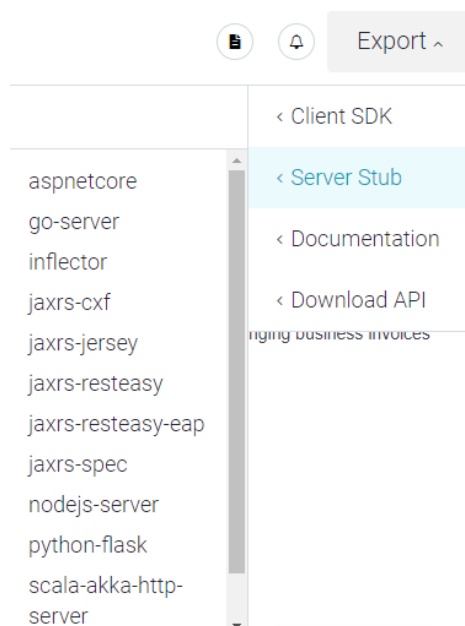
Export ˄

‹ Client SDK

‹ Server Stub

‹ Documentation

‹ Download API

aspnetcore
go-server
inflector
jaxrs-cxf
jaxrs-jersey
jaxrs-resteasy
jaxrs-resteasy-eap
jaxrs-spec
nodejs-server
python-flask
scala-akka-http-server

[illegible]ging business invoices